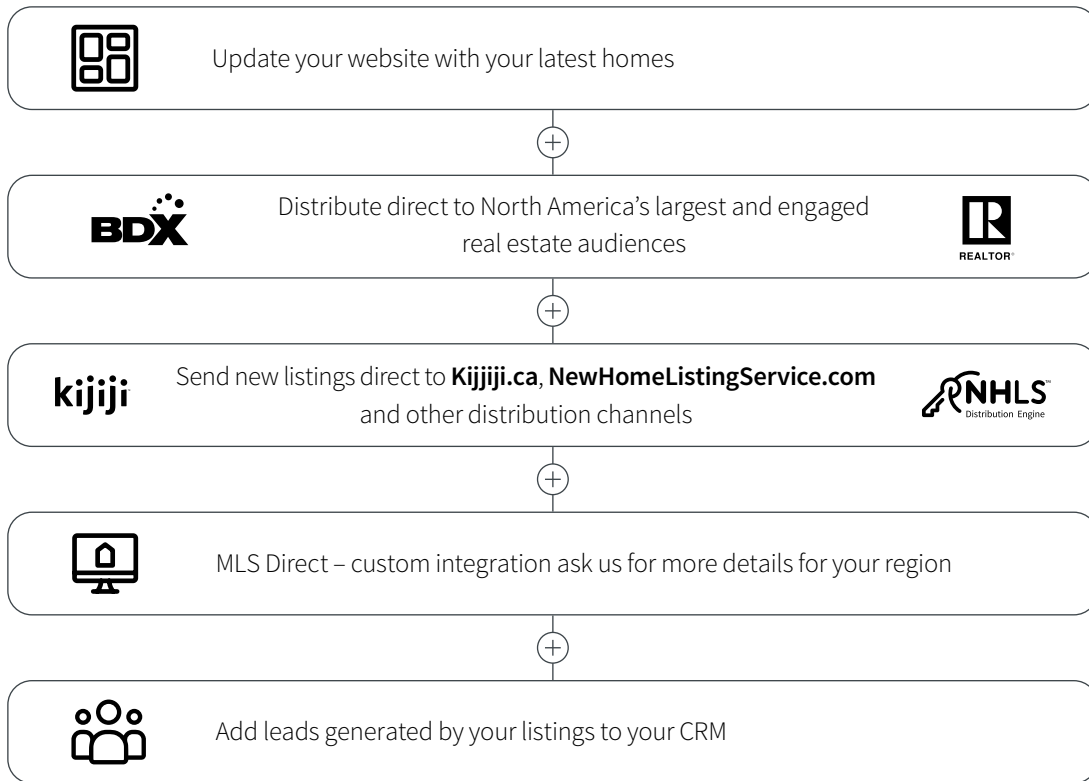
Update your website with your latest homes

BDX

Distribute direct to North America's largest and engaged real estate audiences

R
REALTOR®

kijiji

Send new listings direct to **Kijjiji.ca**, **NewHomeListingService.com** and other distribution channels

NHLS™
Distribution Engine

MLS Direct – custom integration ask us for more details for your region

Add leads generated by your listings to your CRM